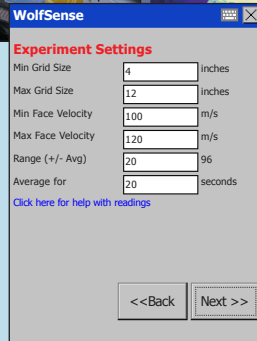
WolfSense

Experiment Settings

| Min Grid Size | 4 | inches |
|---|---|---|
| Max Grid Size | 12 | inches |
| Min Face Velocity | 100 | m/s |
| Max Face Velocity | 120 | m/s |
| Range (+/- Avg) | 20 | 96 |
| Average for | 20 | seconds |

Click here for help with readings

<<Back

Next >>